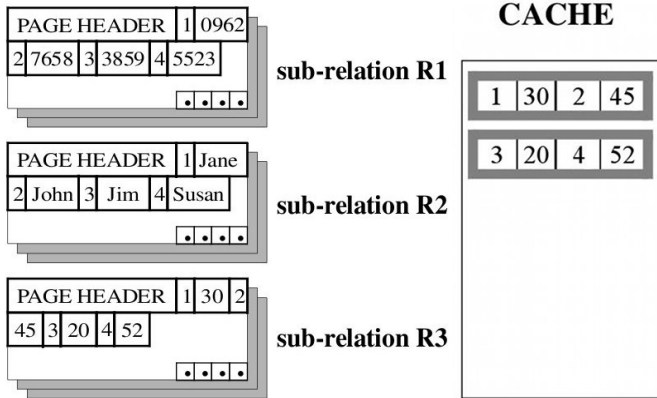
PAGE HEADER 1 0962
2 7658 3 3859 4 5523

sub-relation R1

PAGE HEADER 1 Jane
2 John 3 Jim 4 Susan

sub-relation R2

PAGE HEADER 1 30 2
45 3 20 4 52

sub-relation R3

CACHE

| 1 | 30 | 2 | 45 |
|---|---|---|---|

| 3 | 20 | 4 | 52 |
|---|---|---|---|